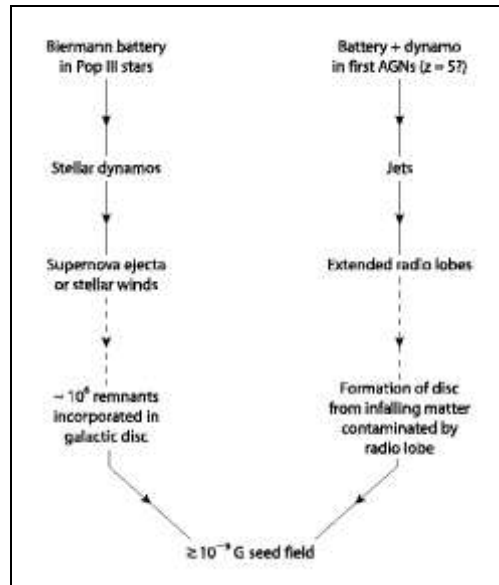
Biermann battery in Pop III stars

Stellar dynamos

Supernova ejecta or stellar winds

$\sim 10^6$ remnants incorporated in galactic disc

Battery + dynamo in first AGNs ($z = 5?$)

Jets

Extended radio lobes

Formation of disc from infalling matter contaminated by radio lobe

$\geq 10^{-9}$ G seed field